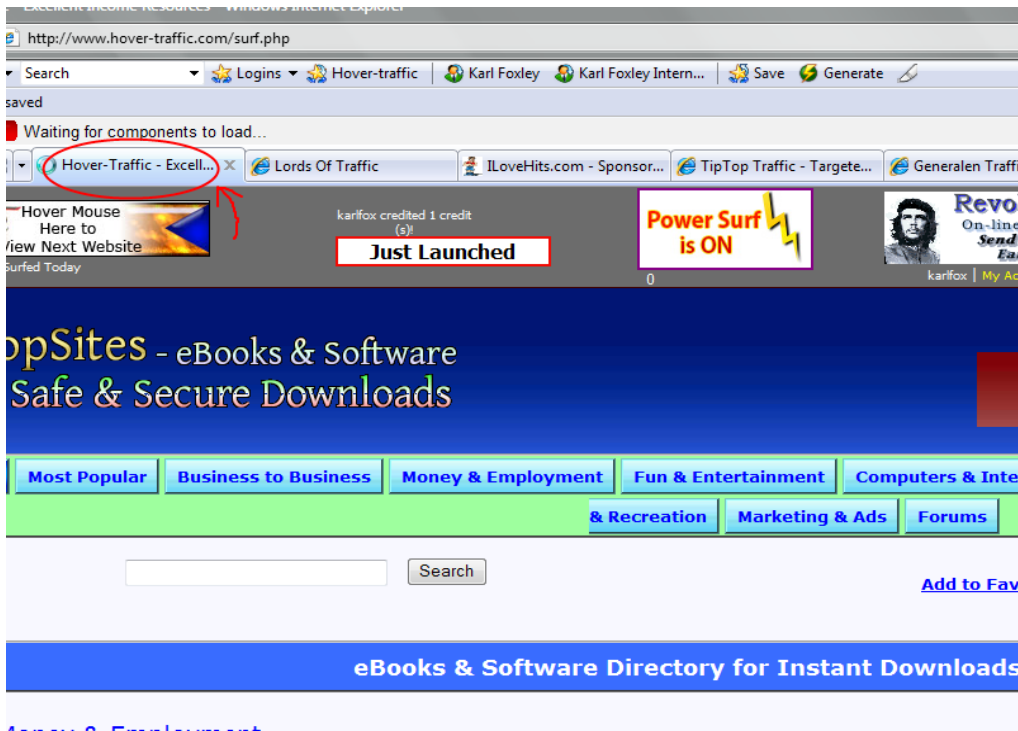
Excellent Income Resources - Windows Internet Explorer

http://www.hover-traffic.com/surf.php

Search Logins Hover-traffic Karl Foxley Karl Foxley Intern... Save Generate

saved

Waiting for components to load...

Hover-Traffic - Excell... Lords Of Traffic ILoveHits.com - Sponsor... TipTop Traffic - Targete... Generalen Traffi

Hover Mouse Here to View Next Website

Surfed Today

karlfox credited 1 credit (s)!

Just Launched

Power Surf is ON

0

Revo On-line Send Ea

karlfox | My Ac

opSites - eBooks & Software Safe & Secure Downloads

Most Popular Business to Business Money & Employment Fun & Entertainment Computers & Inte

& Recreation Marketing & Ads Forums

Search

Add to Fav

eBooks & Software Directory for Instant Downloads

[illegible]